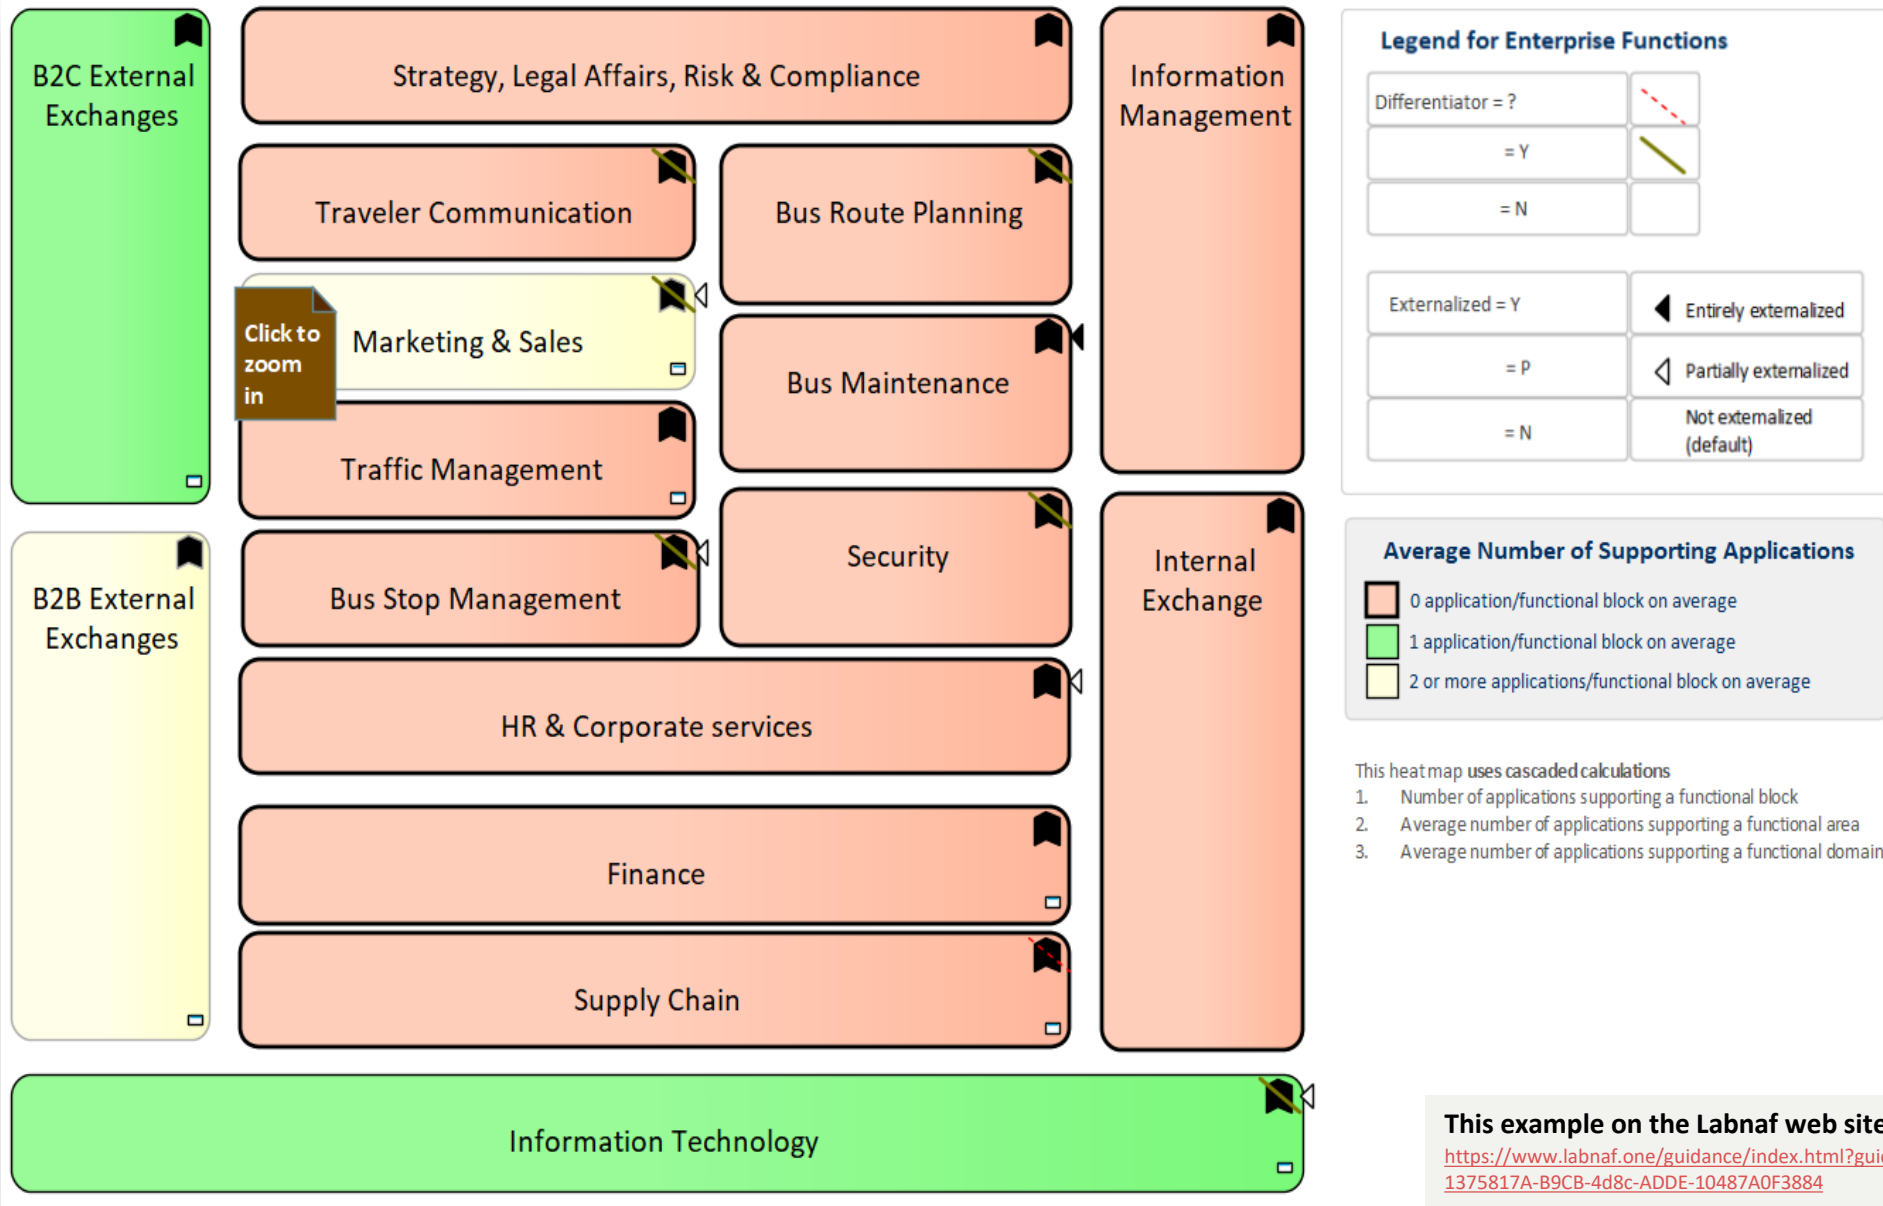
B2C External Exchanges

Strategy, Legal Affairs, Risk & Compliance

Information Management

Traveler Communication

Bus Route Planning

Click to zoom in

Marketing & Sales

Bus Maintenance

Traffic Management

Security

Bus Stop Management

Internal Exchange

B2B External Exchanges

HR & Corporate services

Finance

Supply Chain

Information Technology

Legend for Enterprise Functions

| Differentiator = ? | |
|---|---|
| = Y | |
| = N | |

| Externalized = Y | Entirely externalized |
|---|---|
| = P | Partially externalized |
| = N | Not externalized (default) |

Average Number of Supporting Applications

0 application/functional block on average
1 application/functional block on average
2 or more applications/functional block on average

This heat map uses cascaded calculations
1. Number of applications supporting a functional block
2. Average number of applications supporting a functional area
3. Average number of applications supporting a functional domain

This example on the Labnaf web site
https://www.labnaf.one/guidance/index.html?gui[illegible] 1375817A-B9CB-4d8c-ADDE-10487A0F3884